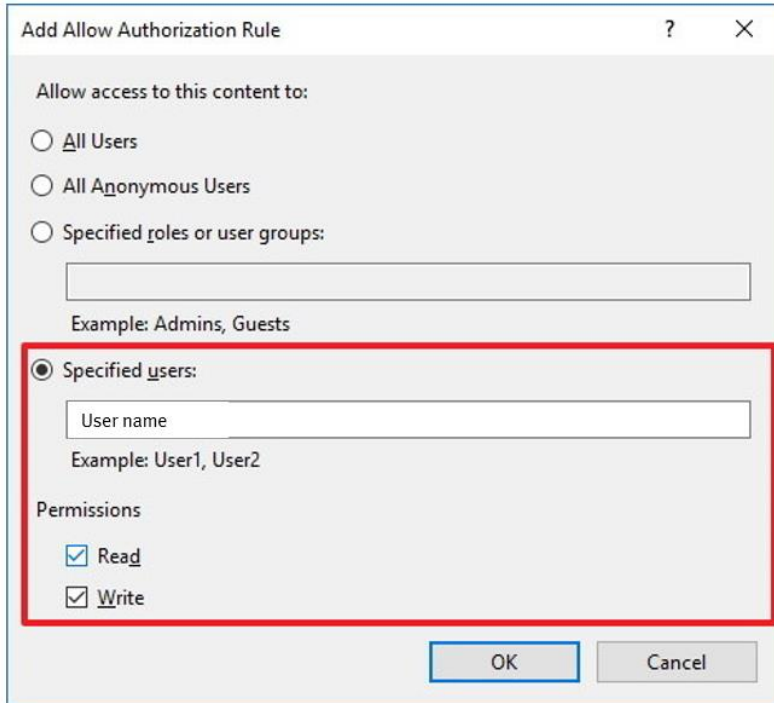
Add Allow Authorization Rule

?

×

Allow access to this content to:

All Users

All Anonymous Users

Specified roles or user groups:

Example: Admins, Guests

Specified users:

User name

Example: User1, User2

Permissions

Read

Write

OK

Cancel